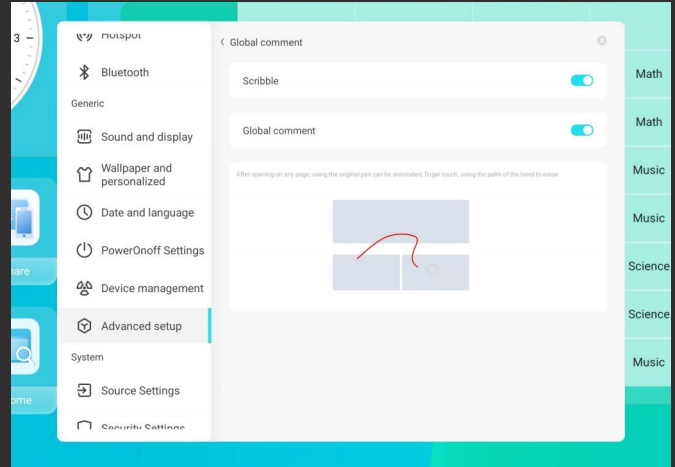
3

Hotspot

Bluetooth

Generic

Sound and display

Wallpaper and personalized

Date and language

PowerOnoff Settings

Device management

Advanced setup

System

Source Settings

Security Settings

nare

ome

Global comment

Scribble

Global comment

After opening on any page, using the original pen can be annotated, finger touch, using the palm of the hand to ease

Math

Math

Music

Music

Science

Science

Music